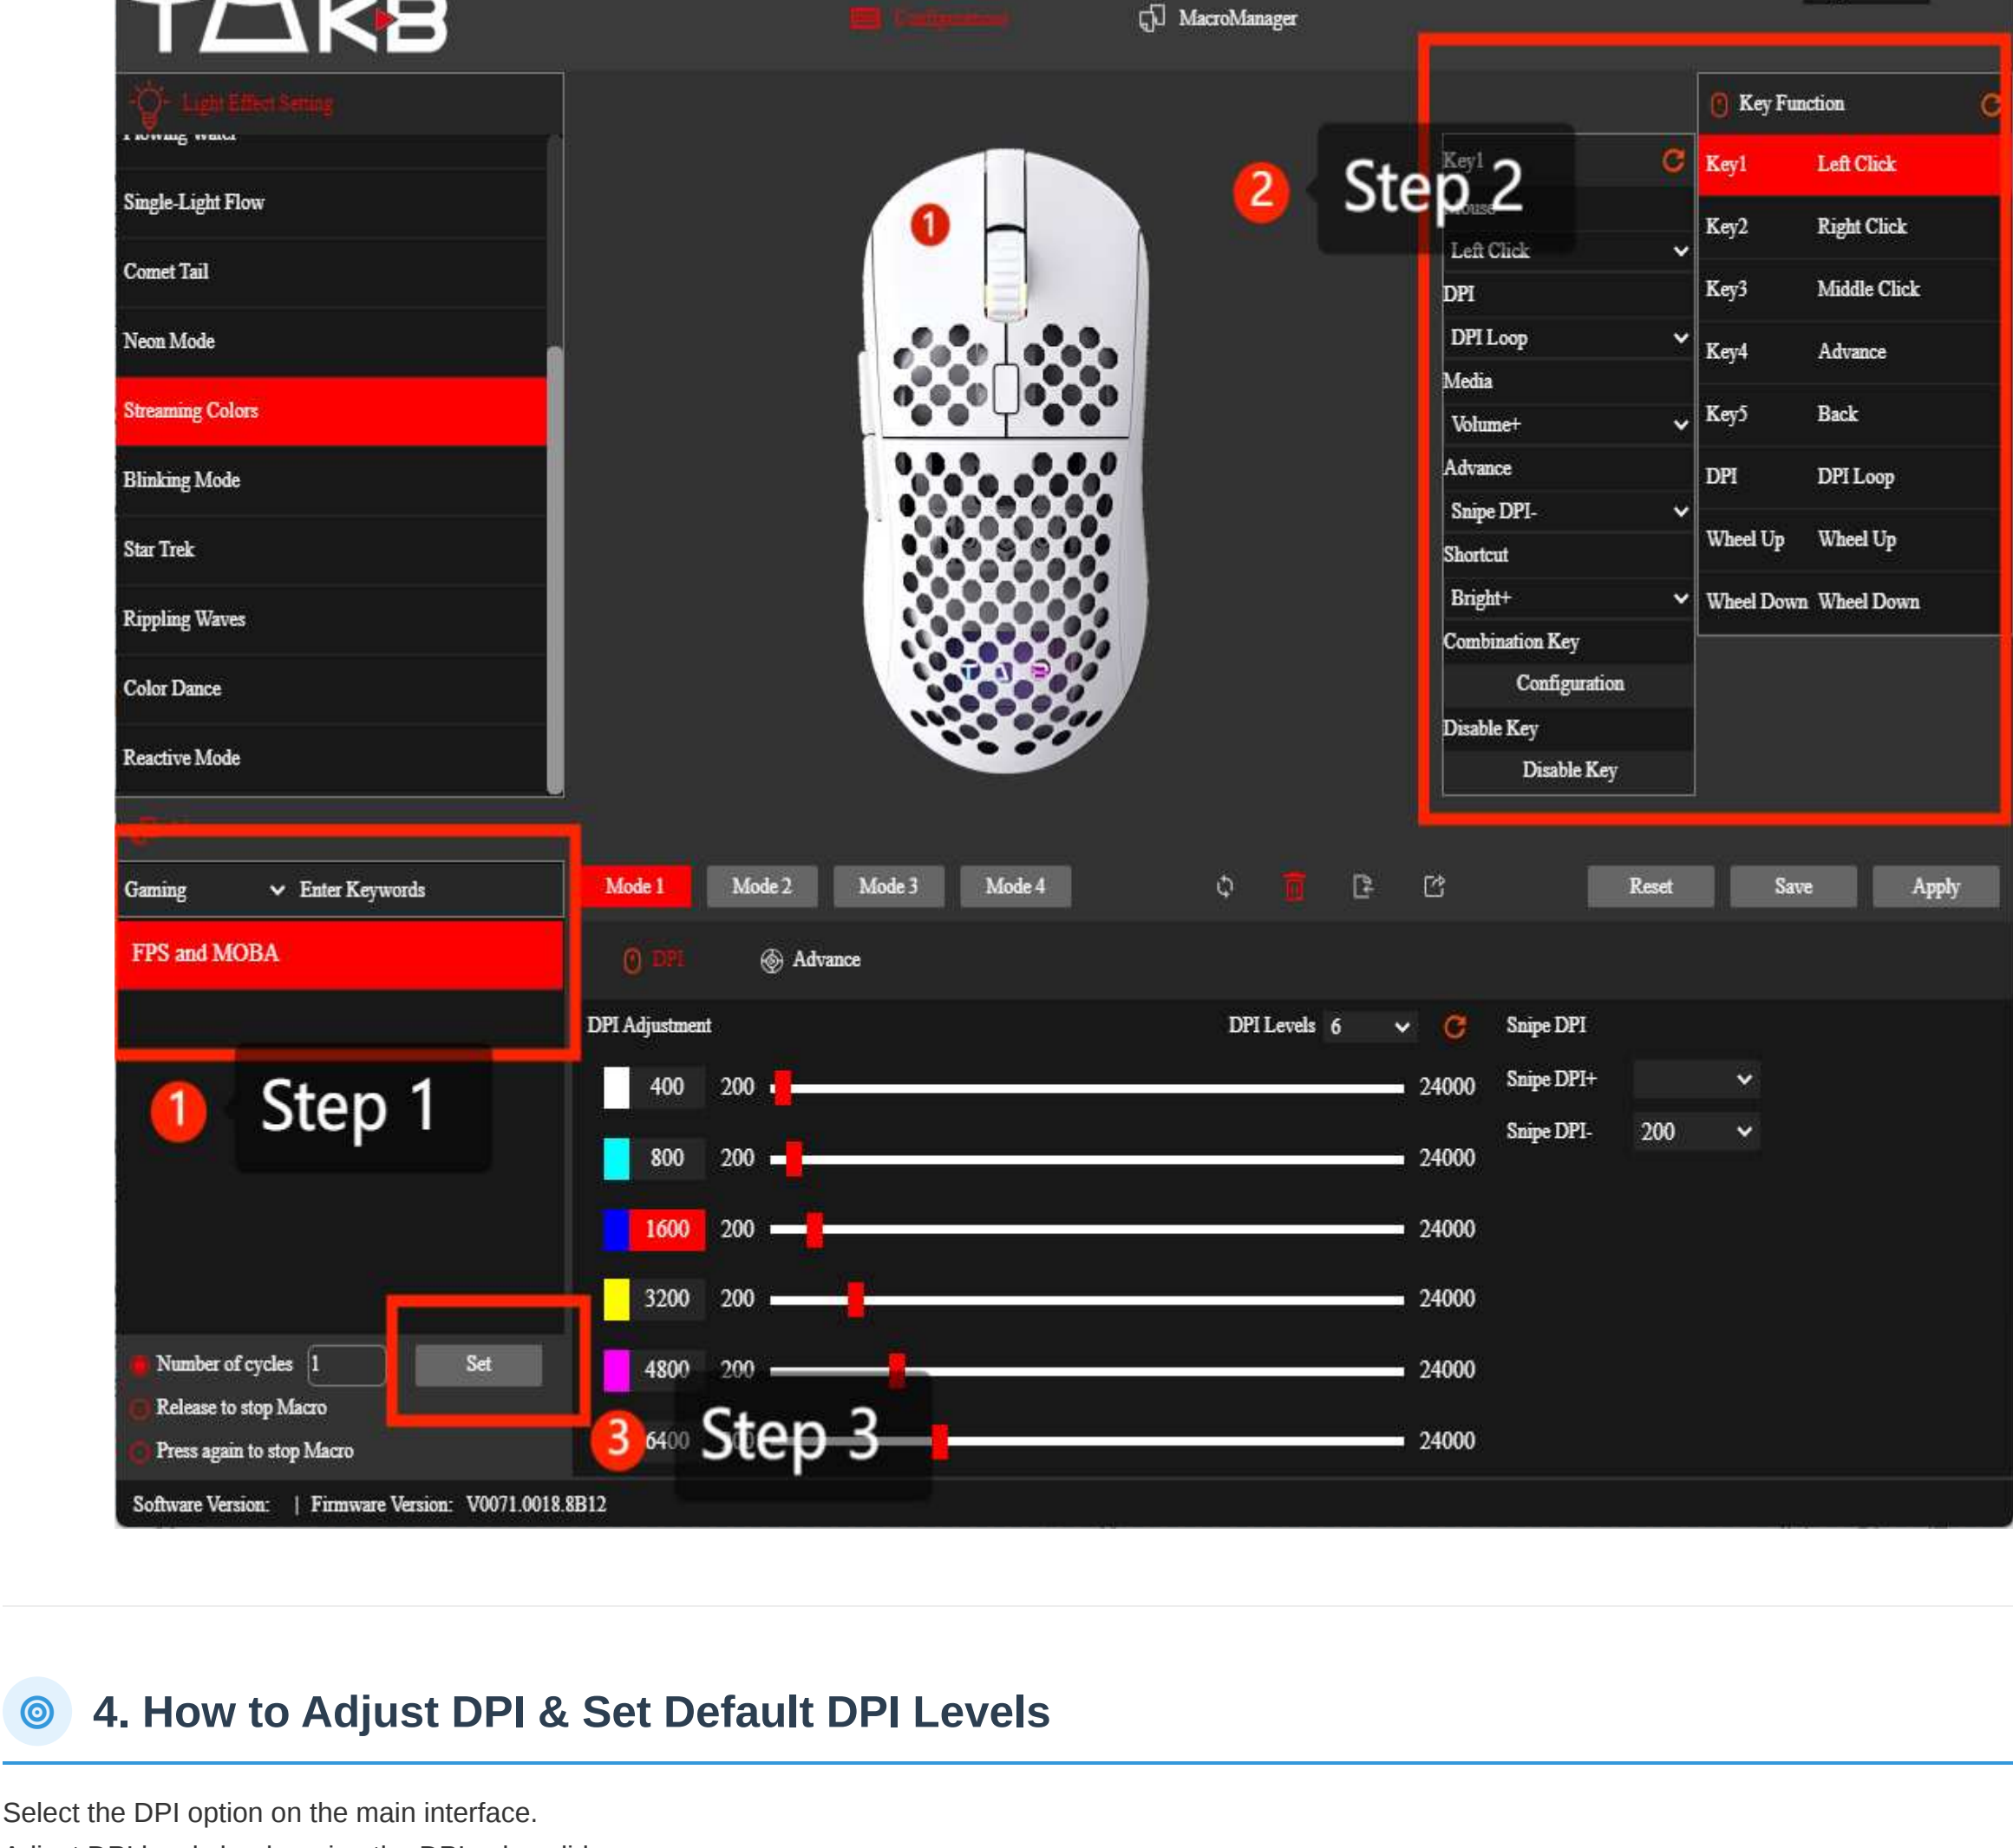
Configuration MacroManager

Light Effect Setting

Single-Light Flow
Comet Tail
Neon Mode
Streaming Colors
Blinking Mode
Star Trek
Rippling Waves
Color Dance
Reactive Mode

1

Step 2

2

Key1
Left Click
DPI
DPI Loop
Media
Volume+
Advance
Snipe DPI-
Shortcut
Bright+
Combination Key
Configuration
Disable Key
Disable Key

Key Function

| Key1 | Left Click |
|---|---|
| Key2 | Right Click |
| Key3 | Middle Click |
| Key4 | Advance |
| Key5 | Back |
| DPI | DPI Loop |
| Wheel Up | Wheel Up |
| Wheel Down | Wheel Down |

Gaming Enter Keywords
FPS and MOBA

Mode 1 Mode 2 Mode 3 Mode 4 Reset Save Apply

DPI Advance

DPI Adjustment DPI Levels 6 Snipe DPI

| 400 | 200 | 24000 |
|---|---|---|
| 800 | 200 | 24000 |
| 1600 | 200 | 24000 |
| 3200 | 200 | 24000 |
| 4800 | 200 | 24000 |
| 6400 | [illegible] | 24000 |

Snipe DPI+
Snipe DPI- 200

1 Step 1

Number of cycles 1 Set
Release to stop Macro
Press again to stop Macro

3 Step 3

Software Version: | Firmware Version: V0071.0018.8B12

4. How to Adjust DPI & Set Default DPI Levels

Select the DPI option on the main interface.
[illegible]